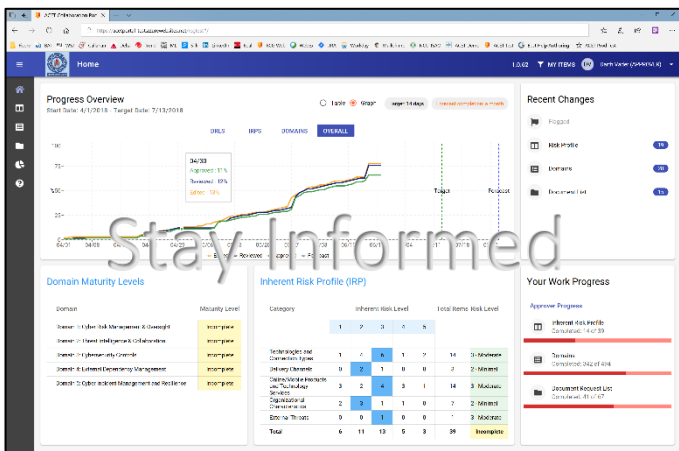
Home

1.0.62 MY ITEMS

Progress Overview
Start Date: 4/1/2018 Target Date: 7/13/2018

Table Graph

DRLS IRPS DOMAINS OVERALL

34/39
Approved: 51%
Reviewed: 82%
Edited: 13%

100
75
50
25

Target
Forecast

Stay Informed

Recent Changes
Flagged
Risk Profile 16
Domains 30
Document List 16

Domain Maturity Levels

| Domain | Maturity Level |
|---|---|
| Domain 1: Cyber Risk Management & Oversight | Incomplete |
| Domain 2: Threat Intelligence & Collaboration | Incomplete |
| Domain 3: Cybersecurity Controls | Incomplete |
| Domain 4: External Dependency Management | Incomplete |
| Domain 5: Cyber Incident Management and Resilience | Incomplete |

Inherent Risk Profile (IRP)

| Category | 1 | 2 | 3 | 4 | 5 | Total Items | Risk Level |
|---|---|---|---|---|---|---|---|
| Technologies and Connection Types | 1 | 4 | 6 | 1 | 2 | 14 | 3 - Moderate |
| Delivery Channels | 0 | 2 | 1 | 0 | 0 | 3 | 2 - Minimal |
| Online/Mobile Products and Technology Services | 3 | 2 | 4 | 3 | 1 | 13 | 3 - Moderate |
| Organizational Characteristics | 2 | 3 | 1 | 1 | 0 | 7 | 2 - Minimal |
| External Threats | 0 | 0 | 1 | 0 | 0 | 1 | 3 - Moderate |
| Total | 6 | 11 | 13 | 5 | 3 | 39 | Incomplete |

Your Work Progress
Approver Progress
Inherent Risk Profile
Completed: 14 of 39
Domains
Completed: 342 of 494
Document Request List
Completed: 41 of 67